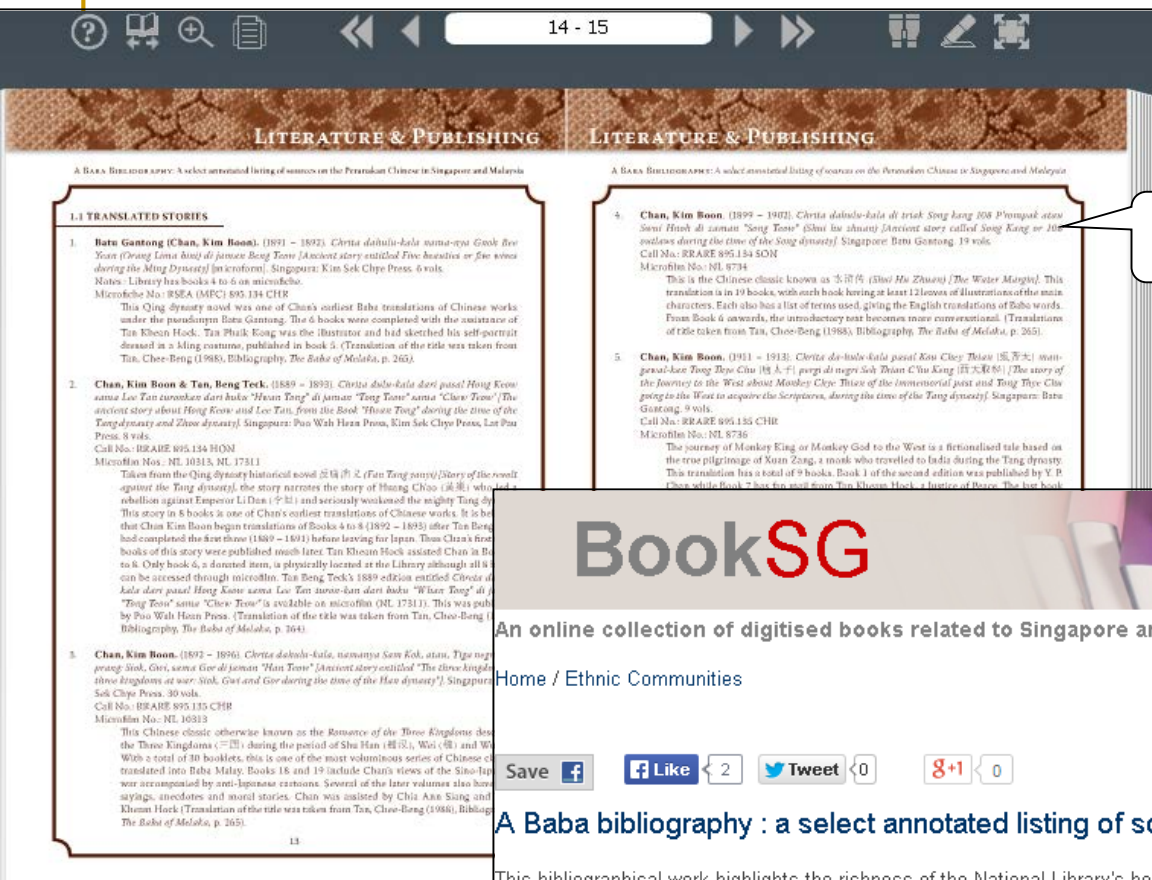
14 - 15

LITERATURE & PUBLISHING

LITERATURE & PUBLISHING

A BABA BIBLIOGRAPHY: A select annotated listing of sources on the Peranakan Chinese in Singapore and Malaysia

A BABA BIBLIOGRAPHY: A select annotated listing of sources on the Peranakan Chinese in Singapore and Malaysia

1.1 TRANSLATED STORIES

1. Batu Gantong (Chan, Kim Boon). (1891 – 1892). Chrita dahulu-kala nama-nya Gouk Bee Yean (Orang Lima bini) di jaman Beng Teow [Ancient story entitled Five beauties or five wives during the Ming Dynasty] [microform]. Singapura: Kim Sek Chye Press. 6 vols.
Notes: Library has books 4 to 6 on microfiche.
Microfiche No.: RSEA (MFC) 895.134 CHR
This Qing dynasty novel was one of Chan's earliest Baba translations of Chinese works under the pseudonym Batu Gantong. The 6 books were completed with the assistance of Tan Kheam Hock. Tan Phaik Kong was the illustrator and had sketched his self-portrait dressed in a Ming costume, published in book 5. (Translation of the title was taken from Tan, Chee-Beng (1988), Bibliography, The Baba of Melaka, p. 265).

2. Chan, Kim Boon & Tan, Beng Teck. (1889 – 1893). Chrita dulu-kala dari pasal Hong Keow sama Lee Tan turunkan dari buku "Hwan Tong" di jaman "Tong Teow" sama "Chew Teow" [The ancient story about Hong Keow and Lee Tan, from the Book "Hwan Tong" during the time of the Tang dynasty and Zhou dynasty]. Singapore: Poo Wah Hean Press, Kim Sek Chye Press, Lat Pau Press. 8 vols.
Call No.: RRARE 895.134 HON
Microfilm Nos.: NL 10313, NL 17311
Taken from the Qing dynasty historical novel 反唐演义 (Fan Tang yanyi) [Story of the revolt against the Tang dynasty], the story narrates the story of Huang Chao (黄巢) who led a rebellion against Emperor Li Dan (李旦) and seriously weakened the mighty Tang dy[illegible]
This story in 8 books is one of Chan's earliest translations of Chinese works. It is be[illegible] that Chan Kim Boon began translations of Books 4 to 8 (1892 – 1893) after Tan Beng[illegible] had completed the first three (1889 – 1891) before leaving for Japan. Thus Chan's first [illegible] books of this story were published much later. Tan Kheam Hock assisted Chan in Bo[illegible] to 8. Only book 6, a donated item, is physically located at the Library although all 8 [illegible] can be accessed through microfilm. Tan Beng Teck's 1889 edition entitled Chrita d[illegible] kala dari pasal Hong Keow sama Lee Tan turun-kan dari buku "Hwan Tong" di jaman "Tong Teow" sama "Chew Teow" is available on microfilm (NL 17311). This was publ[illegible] by Poo Wah Hean Press. (Translation of the title was taken from Tan, Chee-Beng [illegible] Bibliography, The Baba of Melaka, p. 264).

3. Chan, Kim Boon. (1892 – 1896). Chrita dahulu-kala, namanya Sam Kok, atau, Tiga neg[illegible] prang: Siok, Gwi, sama Gor di jaman "Han Teow" [Ancient story entitled "The three kingdo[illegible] three kingdoms at war: Siok, Gwi and Gor during the time of the Han dynasty"]. Singapura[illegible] Sek Chye Press. 30 vols.
Call No.: RRARE 895.135 CHR
Microfilm No.: NL 10313
This Chinese classic otherwise known as the Romance of the Three Kingdoms des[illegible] the Three Kingdoms (三国) during the period of Shu Han (蜀汉), Wei (魏) and W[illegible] With a total of 30 booklets, this is one of the most voluminous series of Chinese cl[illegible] translated into Baba Malay. Books 18 and 19 include Chan's views of the Sino-Jap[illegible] war accompanied by anti-Japanese cartoons. Several of the later volumes also have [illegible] sayings, anecdotes and moral stories. Chan was assisted by Chia Ann Siang and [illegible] Kheam Hock (Translation of the title was taken from Tan, Chee-Beng (1988), Bibliog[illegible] The Baba of Melaka, p. 265).

13

4. Chan, Kim Boon. (1899 – 1902). Chrita dahulu-kala di triak Song kang 108 P'rompak atau Suwi Hooh di zaman "Song Teow" (Shui hu zhuan) [Ancient story called Song Kang or 108 outlaws during the time of the Song dynasty]. Singapore: Batu Gantong. 19 vols.
Call No.: RRARE 895.134 SON
Microfilm No.: NL 8734
This is the Chinese classic known as 水浒传 (Shui Hu Zhuan) [The Water Margin]. This translation is in 19 books, with each book having at least 12 leaves of illustrations of the main characters. Each also has a list of terms used, giving the English translations of Baba words. From Book 6 onwards, the introductory text becomes more conversational. (Translations of title taken from Tan, Chee-Beng (1988), Bibliography, The Baba of Melaka, p. 265).

5. Chan, Kim Boon. (1911 – 1913). Chrita da-hulu-kala pasal Kau Chey Thian (猴齐天) mangawal-kan Tong Tsye Chu (唐三藏) pergi di negri Seh Thian C'hu Keng (西天取经) [The story of the Journey to the West about Monkey Chye Thian of the immemorial past and Tong Thye Chu going to the West to acquire the Scriptures, during the time of the Tang dynasty]. Singapore: Batu Gantong. 9 vols.
Call No.: RRARE 895.135 CHR
Microfilm No.: NL 8736
The journey of Monkey King or Monkey God to the West is a fictionalised tale based on the true pilgrimage of Xuan Zang, a monk who travelled to India during the Tang dynasty. This translation has a total of 9 books. Book 1 of the second edition was published by Y. P. Chan while Book 7 has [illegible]

BookSG

An online collection of digitised books related to Singapore a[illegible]

Home / Ethnic Communities

Save
Like 2
Tweet 0
+1 0

A Baba bibliography : a select annotated listing of s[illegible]

This bibliographical work highlights the richness of the National Library's h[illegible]